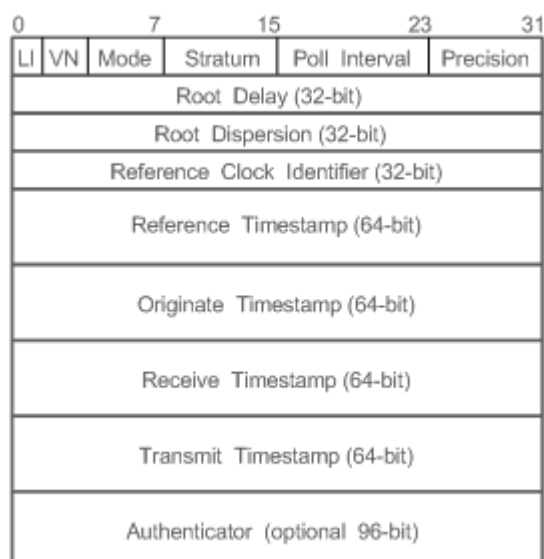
0 7 15 23 31

| LI | VN | Mode | Stratum | Poll Interval | Precision |
|---|---|---|---|---|---|
| Root Delay (32-bit) | | | | | |
| Root Dispersion (32-bit) | | | | | |
| Reference Clock Identifier (32-bit) | | | | | |
| Reference Timestamp (64-bit) | | | | | |
| Originate Timestamp (64-bit) | | | | | |
| Receive Timestamp (64-bit) | | | | | |
| Transmit Timestamp (64-bit) | | | | | |
| Authenticator (optional 96-bit) | | | | | |